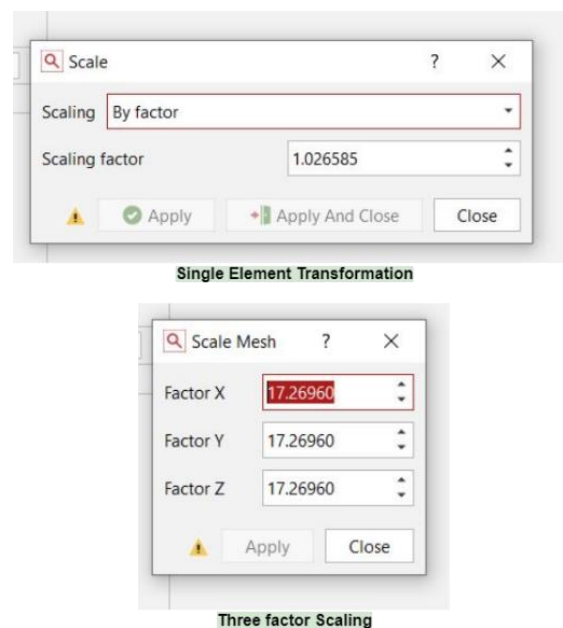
Scale ? ×

Scaling By factor

Scaling factor 1.026585

Apply Apply And Close Close

Single Element Transformation

Scale Mesh ? ×

Factor X 17.26960

Factor Y 17.26960

Factor Z 17.26960

Apply Close

Three factor Scaling